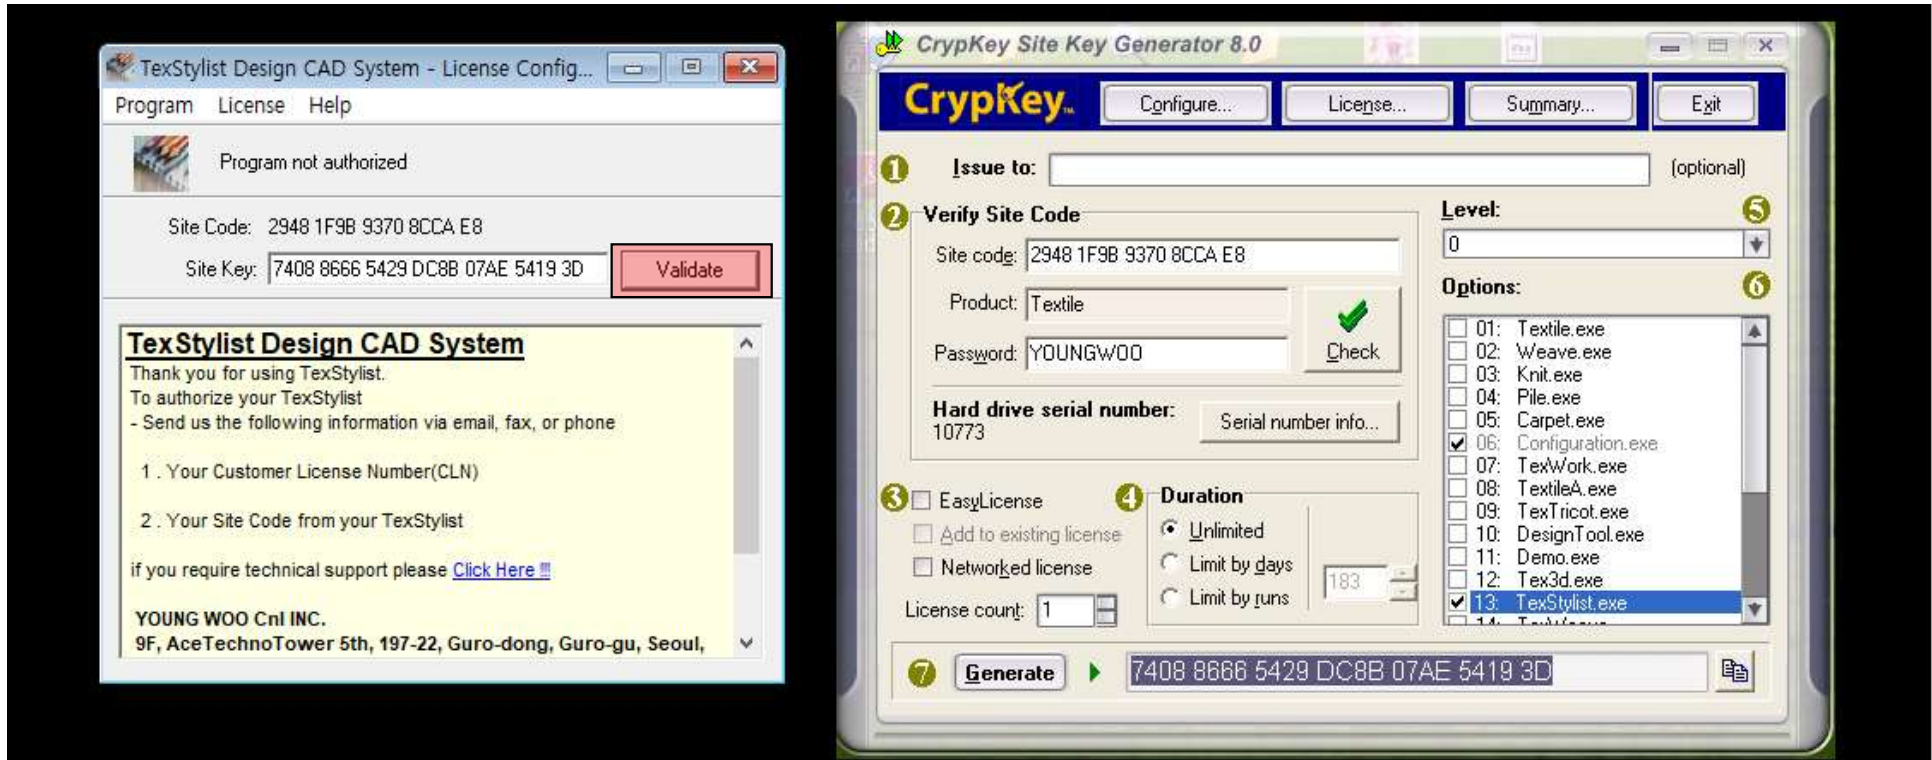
TexStylist Design CAD System - License Config...

Program License Help

Program not authorized

Site Code: 2948 1F9B 9370 8CCA E8

Site Key: 7408 8666 5429 DC8B 07AE 5419 3D

Validate

TexStylist Design CAD System

Thank you for using TexStylist.
To authorize your TexStylist
- Send us the following information via email, fax, or phone

1 . Your Customer License Number(CLN)

2 . Your Site Code from your TexStylist

if you require technical support please Click Here !!!

YOUNG WOO Cnl INC.
9F, AceTechnoTower 5th, 197-22, Guro-dong, Guro-gu, Seoul,

CrypKey Site Key Generator 8.0

CrypKey

Configure...

License...

Summary...

Exit

1 Issue to: (optional)

2 Verify Site Code

Site code: 2948 1F9B 9370 8CCA E8

Product: Textile

Password: YOUNGWOO

Check

Hard drive serial number: 10773

Serial number info...

Level: 5

0

Options: 6

01: Textile.exe
02: Weave.exe
03: Knit.exe
04: Pile.exe
05: Carpet.exe
06: Configuration.exe
07: TexWork.exe
08: TextileA.exe
09: TexTricot.exe
10: DesignTool.exe
11: Demo.exe
12: Tex3d.exe
13: TexStylist.exe
14: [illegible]

3 EasyLicense

Add to existing license

Networked license

License count: 1

4 Duration

Unlimited

Limit by days 183

Limit by runs

7 Generate 7408 8666 5429 DC8B 07AE 5419 3D